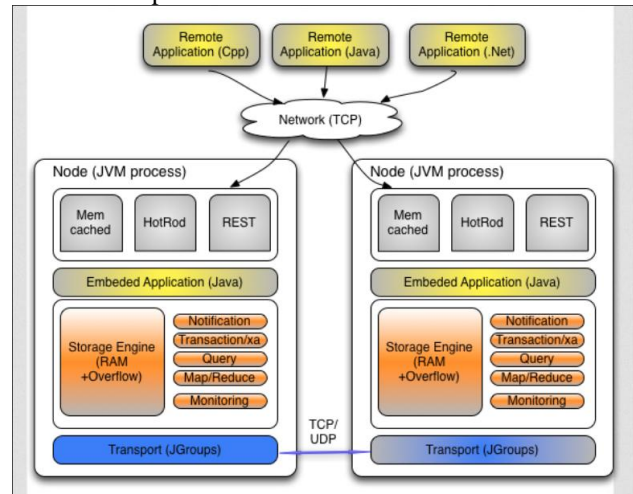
Remote Application (Cpp)

Remote Application (Java)

Remote Application (.Net)

Network (TCP)

Node (JVM process)

Mem cached

HotRod

REST

Embeded Application (Java)

Storage Engine (RAM +Overflow)

Notification

Transaction/xa

Query

Map/Reduce

Monitoring

Transport (JGroups)

TCP/ UDP

Node (JVM process)

Mem cached

HotRod

REST

Embeded Application (Java)

Storage Engine (RAM +Overflow)

Notification

Transaction/xa

Query

Map/Reduce

Monitoring

Transport (JGroups)